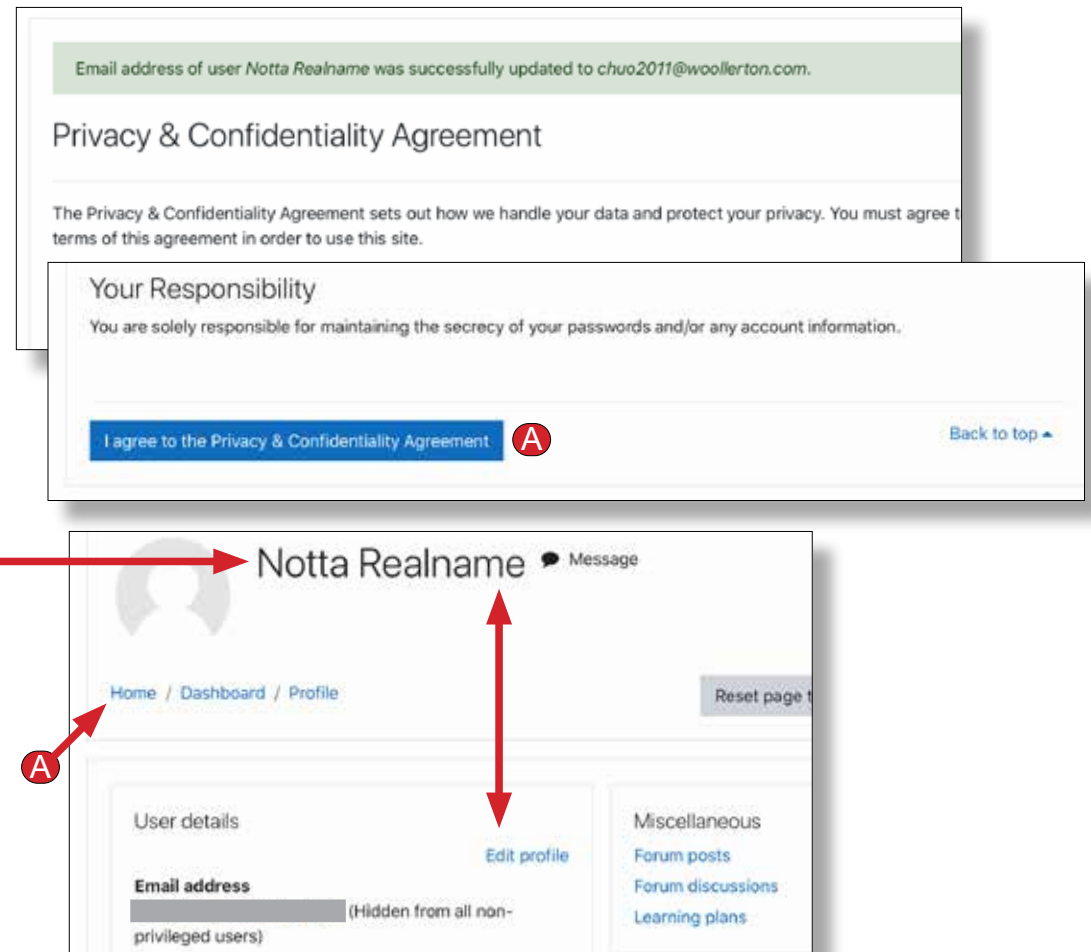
Email address of user *Notta Realname* was successfully updated to *chuo2011@woollerton.com*.

Privacy & Confidentiality Agreement

The Privacy & Confidentiality Agreement sets out how we handle your data and protect your privacy. You must agree t terms of this agreement in order to use this site.

Your Responsibility

You are solely responsible for maintaining the secrecy of your passwords and/or any account information.

I agree to the Privacy & Confidentiality Agreement

A

Back to top

Notta Realname

Message

Home / Dashboard / Profile

Reset page t

A

User details

Edit profile

Email address

(Hidden from all non-privileged users)

Miscellaneous

Forum posts

Forum discussions

Learning plans